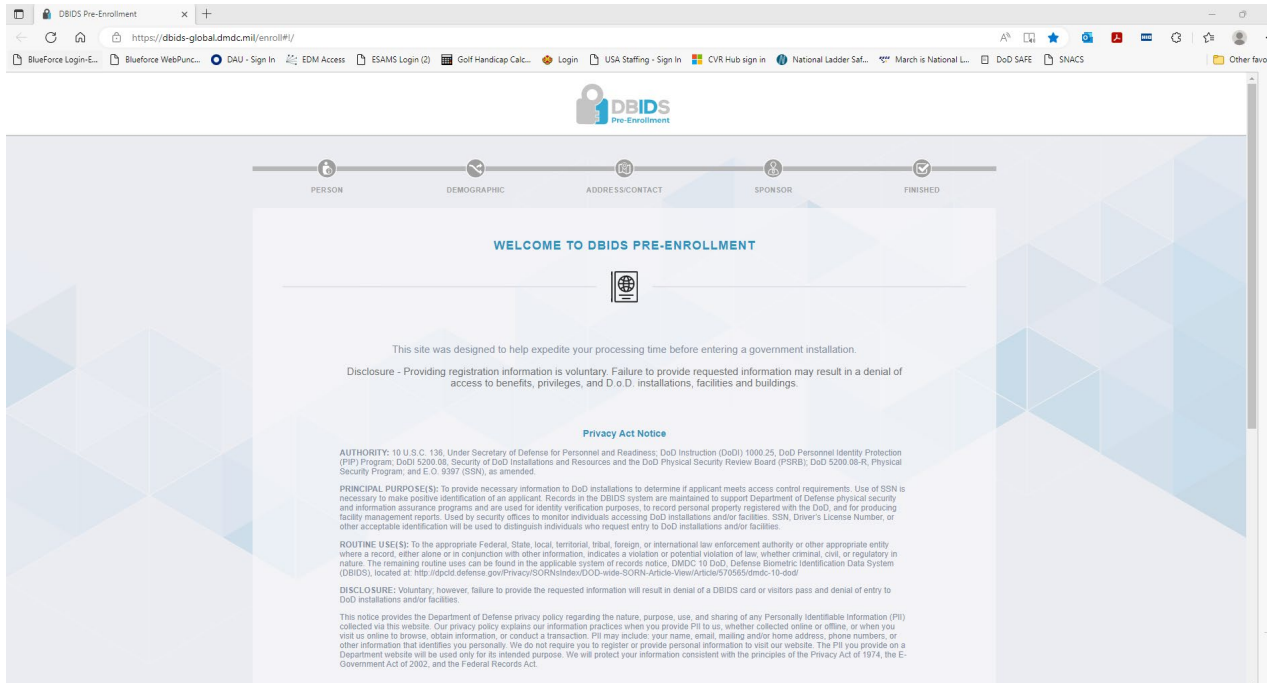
DBIDS Pre-Enrollment

https://dbids-global.dmdc.mil/enroll#!/

BlueForce Login-E... Blueforce WebPunc... DAU - Sign In EDM Access ESAMS Login (2) Golf Handicap Calc... Login USA Staffing - Sign In CVR Hub sign in National Ladder Saf... March is National L... DoD SAFE SNACS Other favo

DBIDS Pre-Enrollment

PERSON DEMOGRAPHIC ADDRESS/CONTACT SPONSOR FINISHED

WELCOME TO DBIDS PRE-ENROLLMENT

This site was designed to help expedite your processing time before entering a government installation.

Disclosure - Providing registration information is voluntary. Failure to provide requested information may result in a denial of access to benefits, privileges, and D.o.D. installations, facilities and buildings.

Privacy Act Notice

AUTHORITY: 10 U.S.C. 136, Under Secretary of Defense for Personnel and Readiness; DoD Instruction (DoDI) 1000.25, DoD Personnel Identity Protection (PIP) Program; DoDI 5200.08, Security of DoD Installations and Resources and the DoD Physical Security Review Board (PSRB); DoD 5200.08-R, Physical Security Program; and E.O. 9397 (SSN), as amended.

PRINCIPAL PURPOSE(S): To provide necessary information to DoD installations to determine if applicant meets access control requirements. Use of SSN is necessary to make positive identification of an applicant. Records in the DBIDS system are maintained to support Department of Defense physical security and information assurance programs and are used for identity verification purposes, to record personal property registered with the DoD, and for producing facility management reports. Used by security offices to monitor individuals accessing DoD installations and/or facilities. SSN, Driver's License Number, or other acceptable identification will be used to distinguish individuals who request entry to DoD installations and/or facilities.

ROUTINE USE(S): To the appropriate Federal, State, local, territorial, tribal, foreign, or international law enforcement authority or other appropriate entity where a record, either alone or in conjunction with other information, indicates a violation or potential violation of law, whether criminal, civil, or regulatory in nature. The remaining routine uses can be found in the applicable system of records notice, DMDC 10 DoD, Defense Biometric Identification Data System (DBIDS), located at: http://dpcld.defense.gov/Privacy/SORNsIndex/DOD-wide-SORN-Article-View/Article/570565/dmdc-10-dod/

DISCLOSURE: Voluntary; however, failure to provide the requested information will result in denial of a DBIDS card or visitors pass and denial of entry to DoD installations and/or facilities.

This notice provides the Department of Defense privacy policy regarding the nature, purpose, use, and sharing of any Personally Identifiable Information (PII) collected via this website. Our privacy policy explains our information practices when you provide PII to us, whether collected online or offline, or when you visit us online to browse, obtain information, or conduct a transaction. PII may include: your name, email, mailing and/or home address, phone numbers, or other information that identifies you personally. We do not require you to register or provide personal information to visit our website. The PII you provide on a Department website will be used only for its intended purpose. We will protect your information consistent with the principles of the Privacy Act of 1974, the E-Government Act of 2002, and the Federal Records Act.